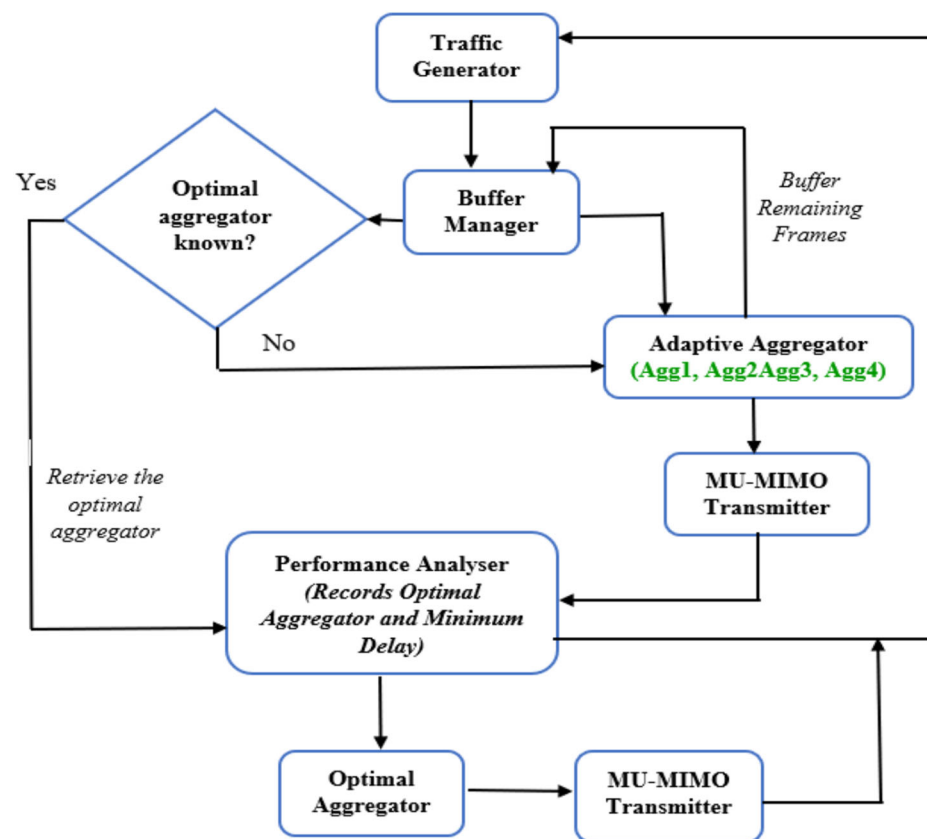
Traffic Generator

Yes

Optimal aggregator known?

Buffer Manager

Buffer Remaining Frames

No

Adaptive Aggregator (Agg1, Agg2Agg3, Agg4)

Retrieve the optimal aggregator

MU-MIMO Transmitter

Performance Analyser (Records Optimal Aggregator and Minimum Delay)

Optimal Aggregator

MU-MIMO Transmitter